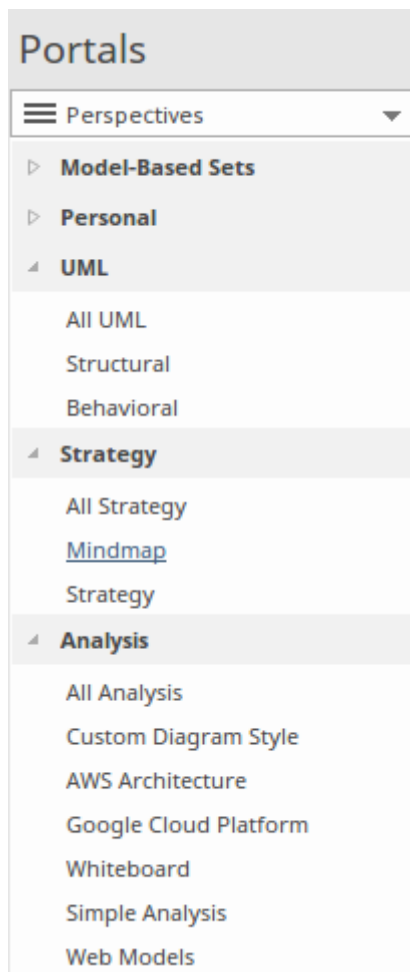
Portals

Perspectives

Model-Based Sets

Personal

UML

All UML

Structural

Behavioral

Strategy

All Strategy

Mindmap

Strategy

Analysis

All Analysis

Custom Diagram Style

AWS Architecture

Google Cloud Platform

Whiteboard

Simple Analysis

Web Models